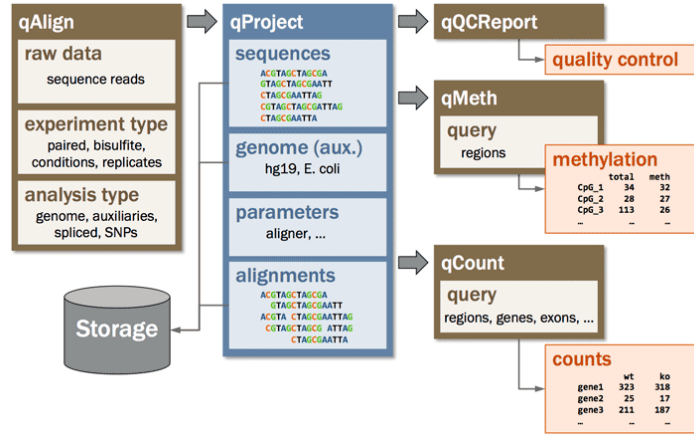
qAlign

raw data
sequence reads

experiment type
paired, bisulfite, conditions, replicates

analysis type
genome, auxiliaries, spliced, SNPs

Storage

qProject

sequences
ACGTAGCTAGCGA
GTAGCTAGCGAATT
CTAGCGAATTAG
CGTAGCTAGCGATTAG
CTAGCGAATTA

genome (aux.)
hg19, E. coli

parameters
aligner, ...

alignments
ACGTAGCTAGCGA
GTAGCTAGCGAATT
ACGTA CTAGCGAATTAG
CGTAGCTAGCG ATTAG
CTAGCGAATTA

qQCReport

quality control

qMeth

query
regions

methylation

|  | total | meth |
|---|---|---|
| CpG_1 | 34 | 32 |
| CpG_2 | 28 | 27 |
| CpG_3 | 113 | 26 |
| … | … | … |

qCount

query
regions, genes, exons, ...

counts

|  | wt | ko |
|---|---|---|
| gene1 | 323 | 318 |
| gene2 | 25 | 17 |
| gene3 | 211 | 187 |
| … | … | … |